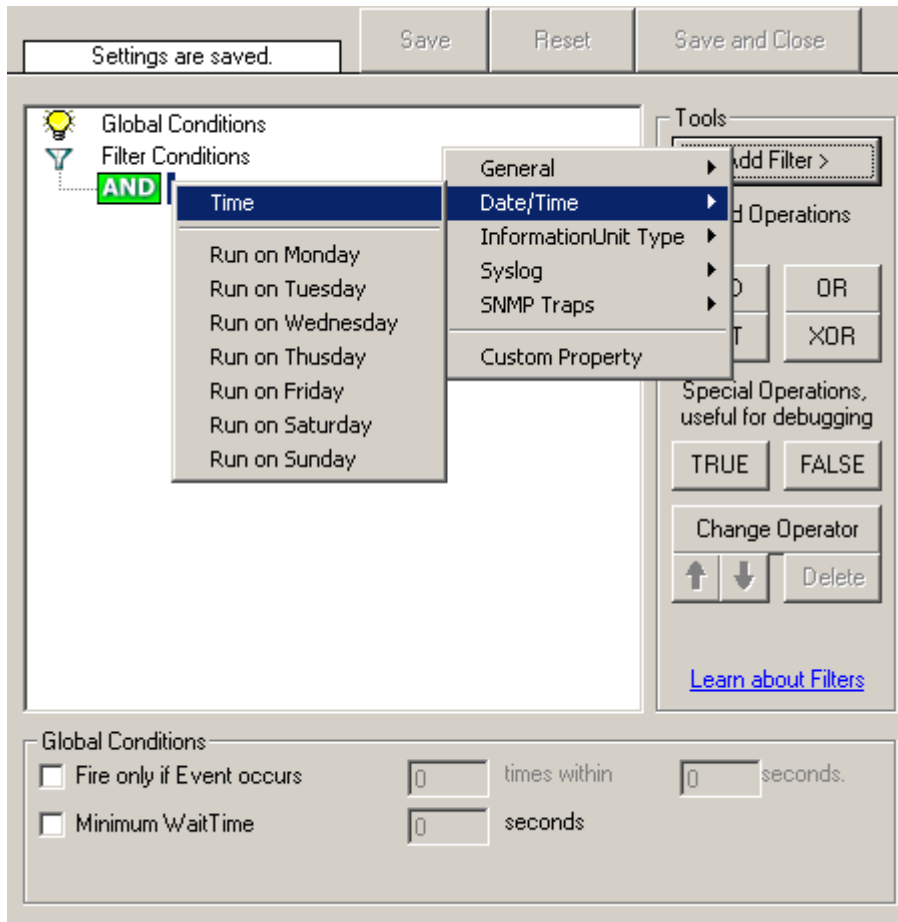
Settings are saved.

Save

Reset

Save and Close

Global Conditions

Filter Conditions

AND

Time

Run on Monday

Run on Tuesday

Run on Wednesday

Run on Thusday

Run on Friday

Run on Saturday

Run on Sunday

General

Date/Time

InformationUnit Type

Syslog

SNMP Traps

Custom Property

Tools

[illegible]dd Filter >

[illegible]d Operations

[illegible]D

OR

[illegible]T

XOR

Special Operations, useful for debugging

TRUE

FALSE

Change Operator

Delete

Learn about Filters

Global Conditions

Fire only if Event occurs

0

times within

0

seconds.

Minimum WaitTime

0

seconds